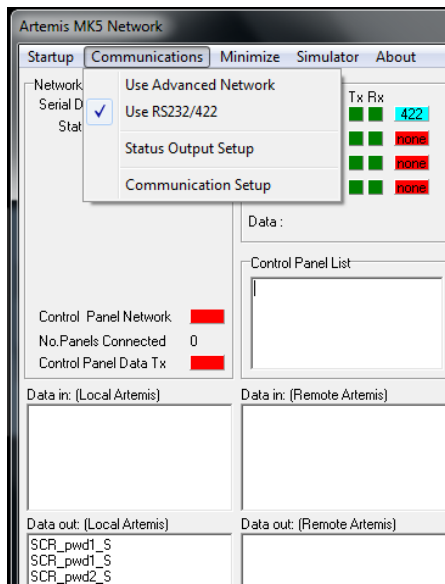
Artemis MK5 Network

Startup Communications Minimize Simulator About

Use Advanced Network
✓ Use RS232/422
Status Output Setup
Communication Setup

Network
Serial D
Stat

Tx Rx
422
none
none
none

Data :

Control Panel List

Control Panel Network
No.Panels Connected 0
Control Panel Data Tx

Data in: (Local Artemis)

Data in: (Remote Artemis)

Data out: (Local Artemis)
SCR_pwd1_S
SCR_pwd1_S
SCR_pwd2_S

Data out: (Remote Artemis)